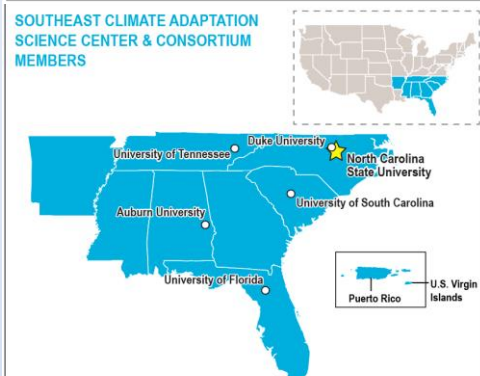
SOUTHEAST CLIMATE ADAPTATION SCIENCE CENTER & CONSORTIUM MEMBERS

Duke University
University of Tennessee
North Carolina State University
University of South Carolina
Auburn University
University of Florida
Puerto Rico
U.S. Virgin Islands